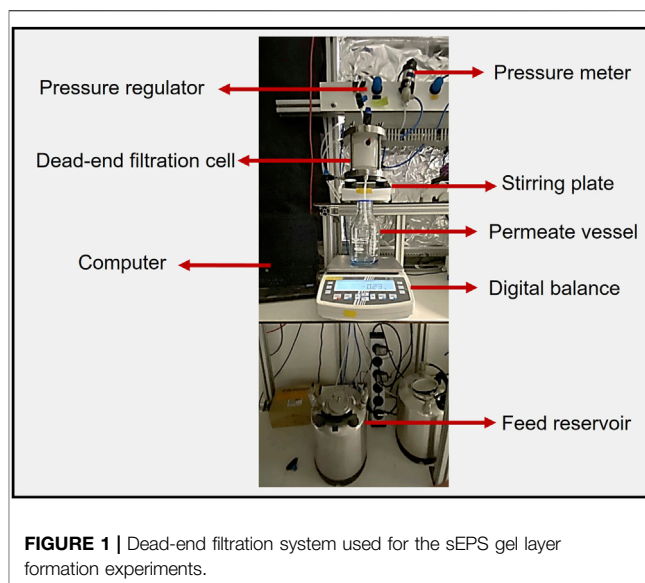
Pressure regulator

Pressure meter

Dead-end filtration cell

Stirring plate

Permeate vessel

Computer

Digital balance

Feed reservoir

**FIGURE 1 |** Dead-end filtration system used for the sEPS gel layer formation experiments.